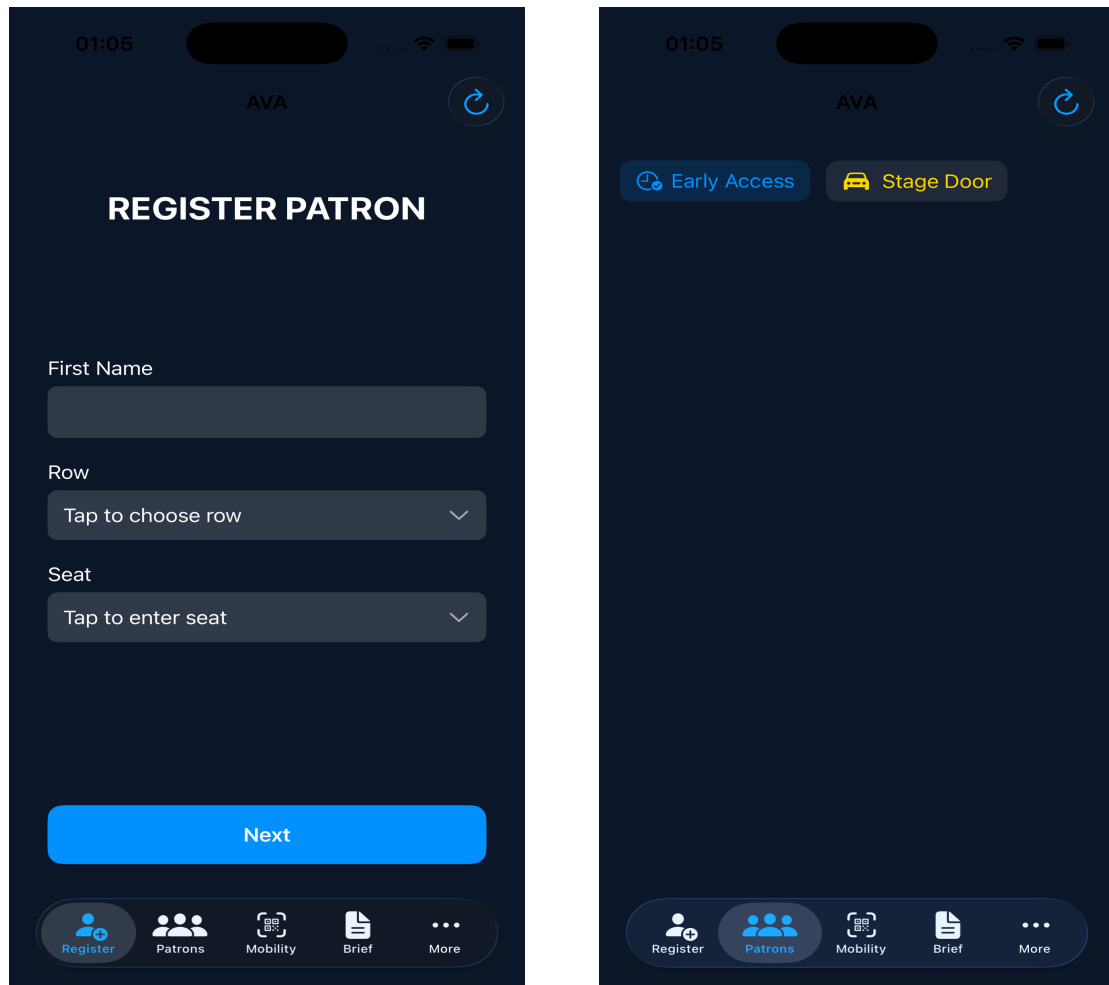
01:05

AVA

REGISTER PATRON

First Name

Row

Tap to choose row

Seat

Tap to enter seat

Next

Register Patrons Mobility Brief More

01:05

AVA

Early Access Stage Door

Register Patrons Mobility Brief More